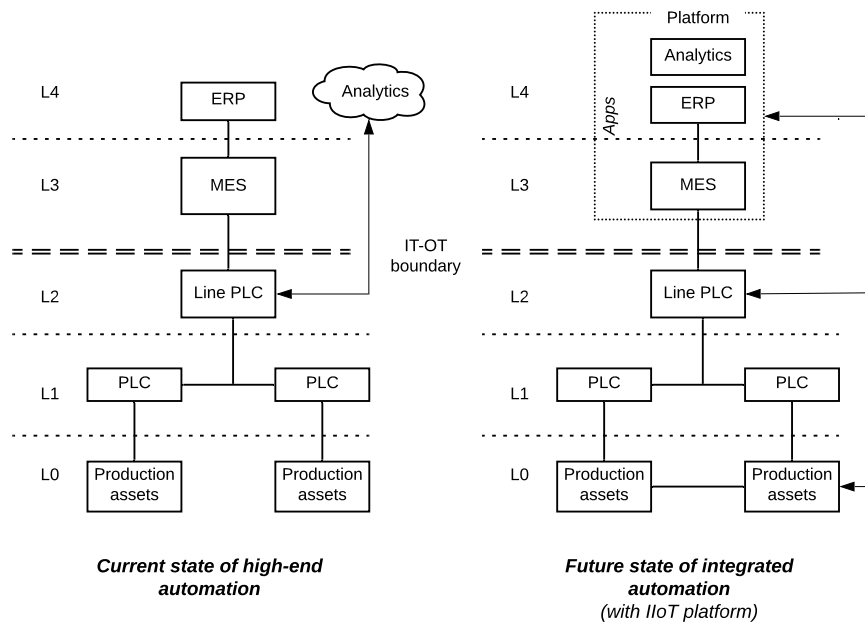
L4
ERP
Analytics
L3
MES
IT-OT boundary
L2
Line PLC
L1
PLC
PLC
L0
Production assets
Production assets

Current state of high-end automation

Platform
Analytics
Apps
L4
ERP
L3
MES
L2
Line PLC
L1
PLC
PLC
L0
Production assets
Production assets

Future state of integrated automation
(with IIoT platform)